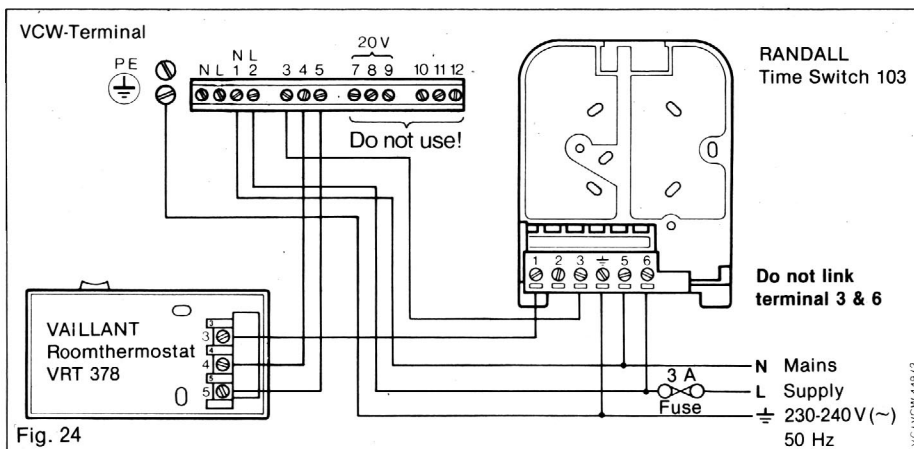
VCW-Terminal

PE

N L 1 2 3 4 5

N L

20 V

7 8 9 10 11 12

Do not use!

RANDALL
Time Switch 103

1 2 3 ⏚ 5 6

Do not link terminal 3 & 6

VAILLANT
Roomthermostat
VRT 378

3
4
5

0

N Mains
L Supply
⏚ 230-240 V (~)
50 Hz

3 A
Fuse

Fig. 24

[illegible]